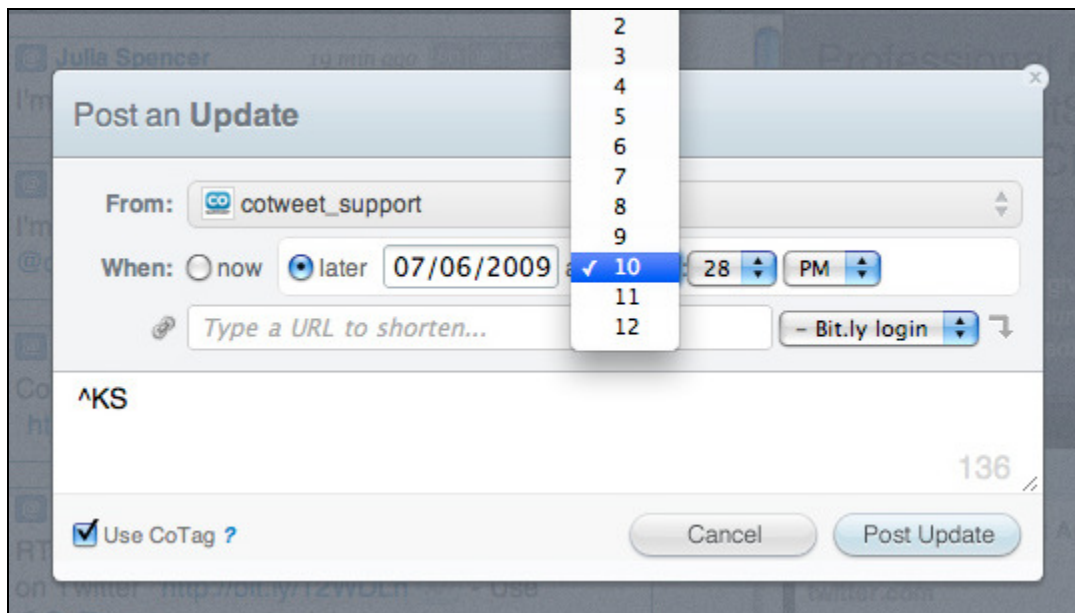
Julia Spencer 19 min ago

Post an Update

2
3
4
5
6
7
8
9
✓ 10
11
12

From: cotweet_support

When: now later 07/06/2009 a 28 PM

Type a URL to shorten...

- Bit.ly login

^KS

136

Use CoTag ?

Cancel

Post Update